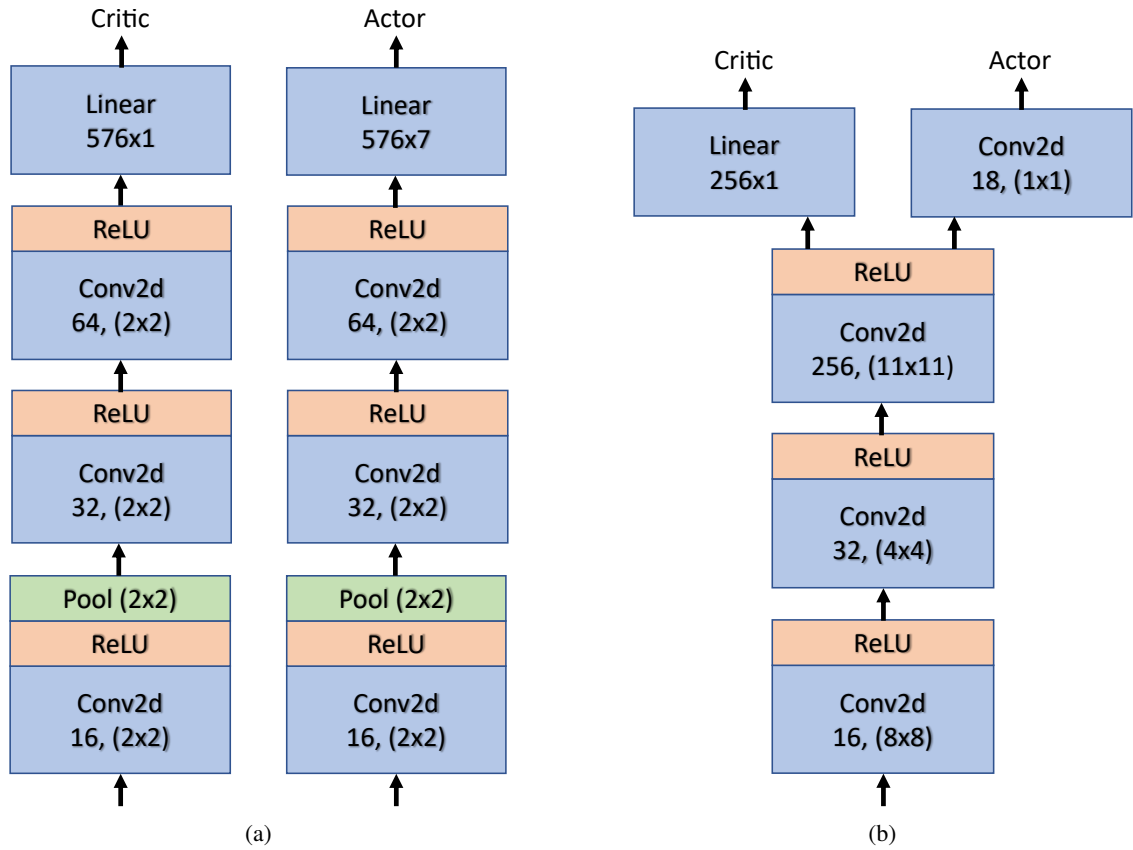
Critic

Linear
576x1

ReLU

Conv2d
64, (2x2)

ReLU

Conv2d
32, (2x2)

Pool (2x2)

ReLU

Conv2d
16, (2x2)

Actor

Linear
576x7

ReLU

Conv2d
64, (2x2)

ReLU

Conv2d
32, (2x2)

Pool (2x2)

ReLU

Conv2d
16, (2x2)

(a)

Critic

Linear
256x1

Actor

Conv2d
18, (1x1)

ReLU

Conv2d
256, (11x11)

ReLU

Conv2d
32, (4x4)

ReLU

Conv2d
16, (8x8)

(b)